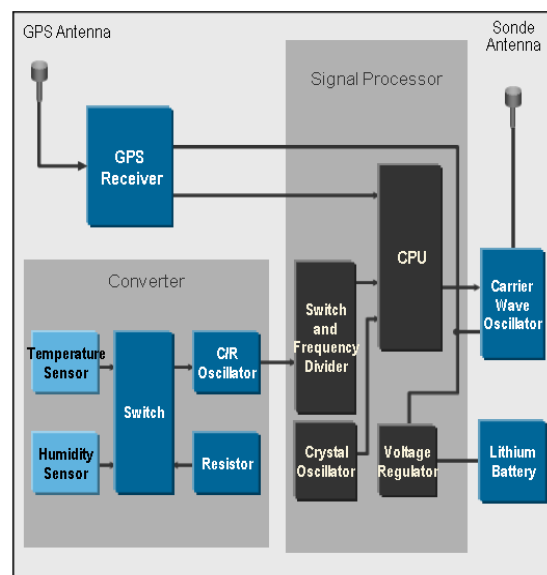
GPS Antenna

Sonde Antenna

Signal Processor

GPS Receiver

CPU

Converter

Switch and Frequency Divider

Carrier Wave Oscillator

Temperature Sensor

Switch

C/R Oscillator

Humidity Sensor

Resistor

Crystal Oscillator

Voltage Regulator

Lithium Battery